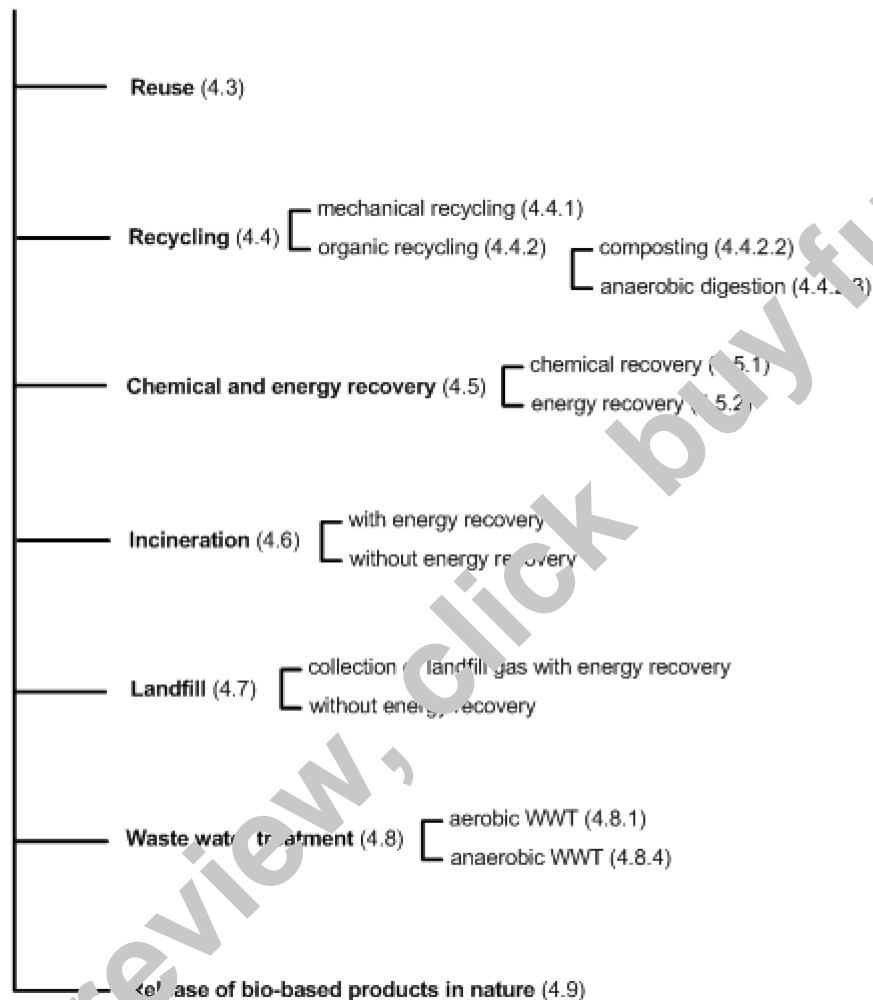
**Reuse** (4.3)

**Recycling** (4.4)
mechanical recycling (4.4.1)
organic recycling (4.4.2)
composting (4.4.2.2)
anaerobic digestion (4.4.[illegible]3)

**Chemical and energy recovery** (4.5)
chemical recovery ([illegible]5.1)
energy recovery ([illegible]5.2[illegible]

**Incineration** (4.6)
with energy recovery
without energy re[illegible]overy

**Landfill** (4.7)
collection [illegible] landfill gas with energy recovery
without ener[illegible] recovery

**Waste wat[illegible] tr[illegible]atment** (4.8)
aerobic WWT (4.8.1)
anaerobic WWT (4.8.4)

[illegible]el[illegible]ase of bio-based products in nature (4.9)

review, click buy fi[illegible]